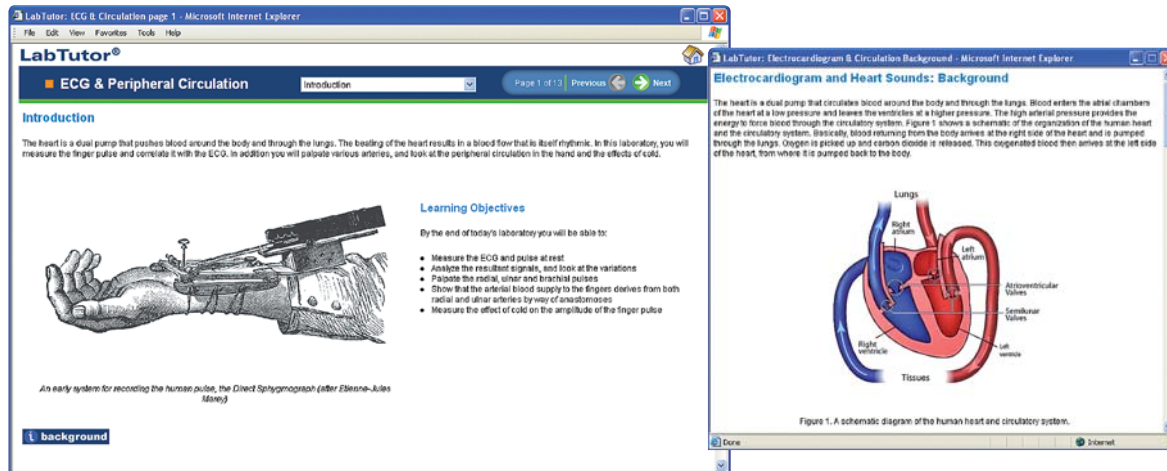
LabTutor: ECG & Circulation page 1 - Microsoft Internet Explorer

File Edit View Favorites Tools Help

LabTutor®

ECG & Peripheral Circulation

Introduction

Page 1 of 13 Previous Next

Introduction

The heart is a dual pump that pushes blood around the body and through the lungs. The beating of the heart results in a blood flow that is itself rhythmic. In this laboratory, you will measure the finger pulse and correlate it with the ECG. In addition you will palpate various arteries, and look at the peripheral circulation in the hand and the effects of cold.

Learning Objectives

By the end of today's laboratory you will be able to:

- Measure the ECG and pulse at rest
- Analyze the resultant signals, and look at the variations
- Palpate the radial, ulnar and brachial pulses
- Show that the arterial blood supply to the fingers derives from both radial and ulnar arteries by way of anastomoses
- Measure the effect of cold on the amplitude of the finger pulse

An early system for recording the human pulse, the Direct Sphygmograph (after Etienne-Jules Marey)

background

LabTutor: Electrocardiogram & Circulation Background - Microsoft Internet Explorer

Electrocardiogram and Heart Sounds: Background

The heart is a dual pump that circulates blood around the body and through the lungs. Blood enters the atrial chambers of the heart at a low pressure and leaves the ventricles at a higher pressure. The high arterial pressure provides the energy to force blood through the circulatory system. Figure 1 shows a schematic of the organization of the human heart and the circulatory system. Basically, blood returning from the body arrives at the right side of the heart and is pumped through the lungs. Oxygen is picked up and carbon dioxide is released. This oxygenated blood then arrives at the left side of the heart, from where it is pumped back to the body.

Lungs

Right atrium

Left atrium

Atrioventricular Valves

Semilunar Valves

Right ventricle

Left ventricle

Tissues

Figure 1. A schematic diagram of the human heart and circulatory system.

Done

Internet